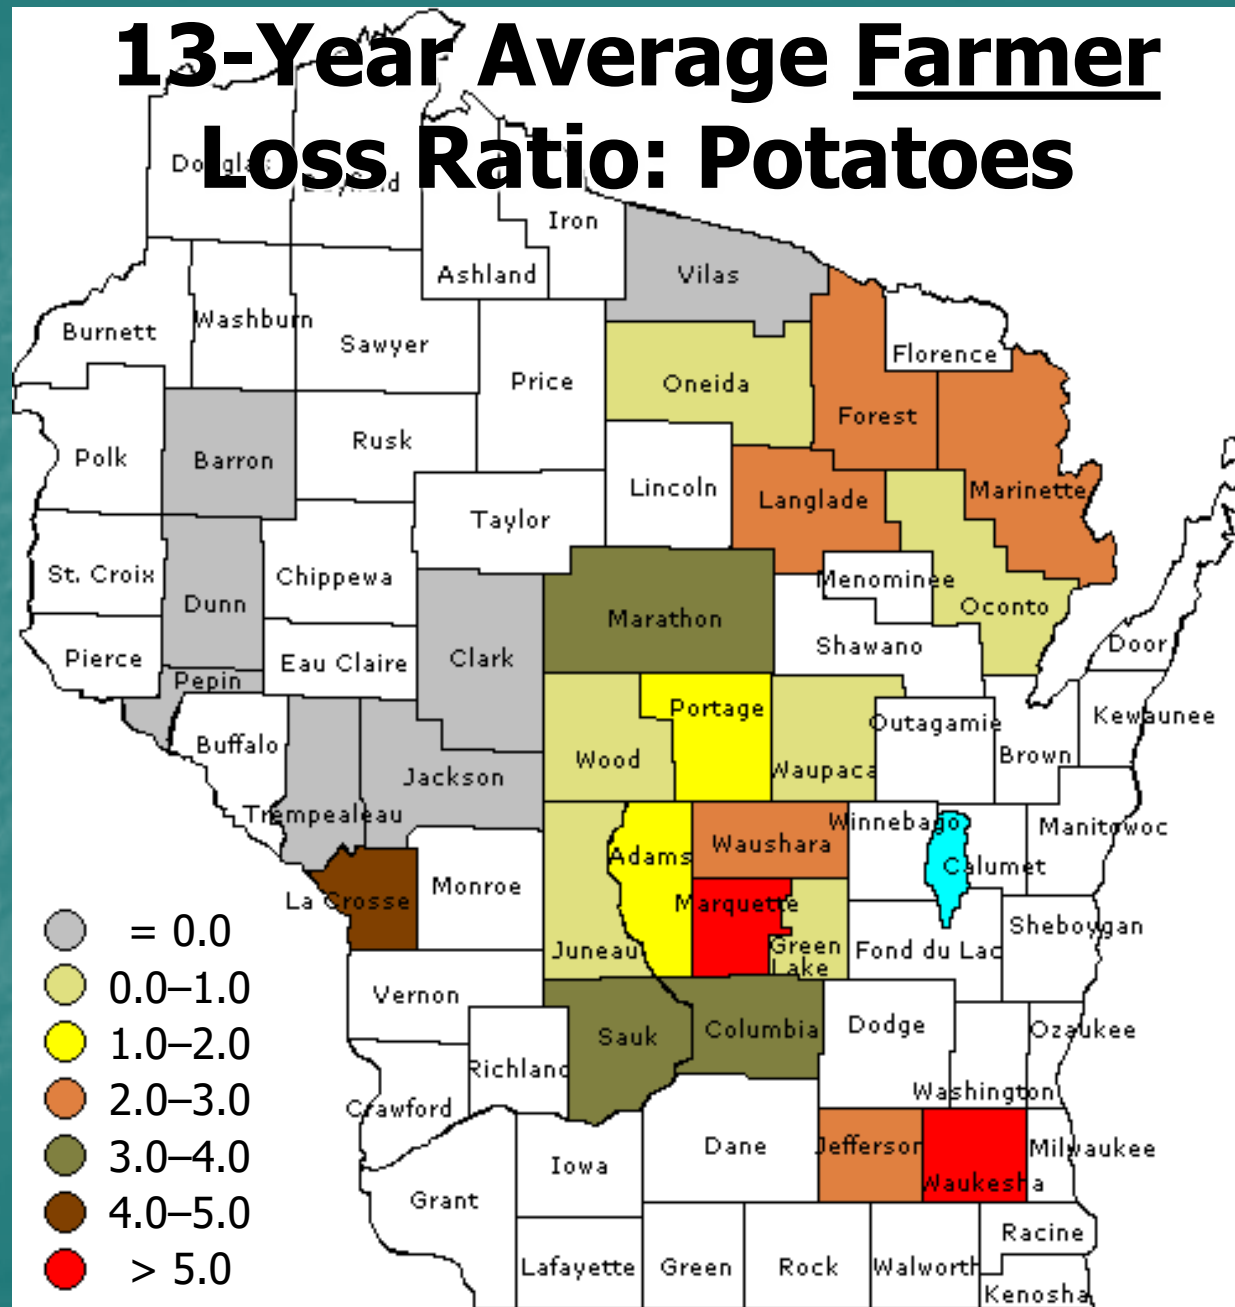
13-Year Average Farmer Loss Ratio: Potatoes

Douglas
Bayfield
Iron
Ashland
Vilas
Burnett
Washburn
Sawyer
Price
Oneida
Florence
Forest
Polk
Barron
Rusk
Lincoln
Langlade
Marinette
Taylor
St. Croix
Dunn
Chippewa
Marathon
Menominee
Oconto
Pierce
Eau Claire
Clark
Shawano
Door
Pepin
Portage
Outagamie
Kewaunee
Buffalo
Wood
Waupaca
Brown
Jackson
Trempealeau
Winnebago
Manitowoc
Waushara
Adams
Calumet
La Crosse
Monroe
Marquette
Sheboygan
Juneau
Green Lake
Fond du Lac
Vernon
Sauk
Columbia
Dodge
Ozaukee
Richland
Washington
Crawford
Dane
Jefferson
Milwaukee
Iowa
Waukesha
Grant
Racine
Lafayette
Green
Rock
Walworth
Kenosha

= 0.0
0.0–1.0
1.0–2.0
2.0–3.0
3.0–4.0
4.0–5.0
> 5.0